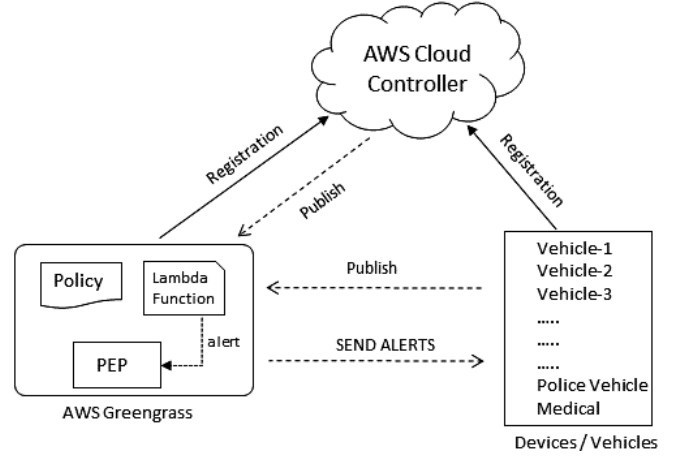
AWS Cloud Controller

Registration

Publish

Registration

Policy

Lambda Function

alert

PEP

AWS Greengrass

Publish

SEND ALERTS

Vehicle-1
Vehicle-2
Vehicle-3
.....
.....
.....
Police Vehicle
Medical

Devices / Vehicles